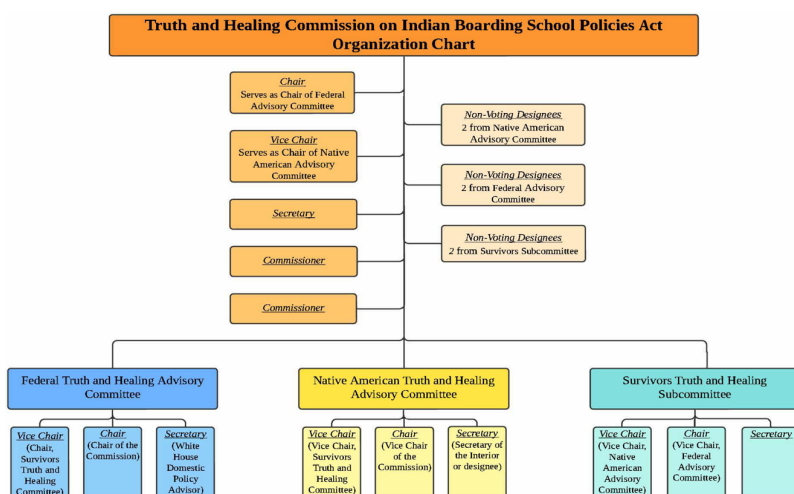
Truth and Healing Commission on Indian Boarding School Policies Act Organization Chart

Chair
Serves as Chair of Federal Advisory Committee

Vice Chair
Serves as Chair of Native American Advisory Committee

Secretary

Commissioner

Commissioner

Non-Voting Designees
2 from Native American Advisory Committee

Non-Voting Designees
2 from Federal Advisory Committee

Non-Voting Designees
2 from Survivors Subcommittee

Federal Truth and Healing Advisory Committee

Vice Chair
(Chair, Survivors Truth and Healing Committee)

Chair
(Chair of the Commission)

Secretary
(White House Domestic Policy Advisor)

Native American Truth and Healing Advisory Committee

Vice Chair
(Vice Chair, Survivors Truth and Healing Committee)

Chair
(Vice Chair of the Commission)

Secretary
(Secretary of the Interior or designee)

Survivors Truth and Healing Subcommittee

Vice Chair
(Vice Chair, Native American Advisory Committee)

Chair
(Vice Chair, Federal Advisory Committee)

Secretary